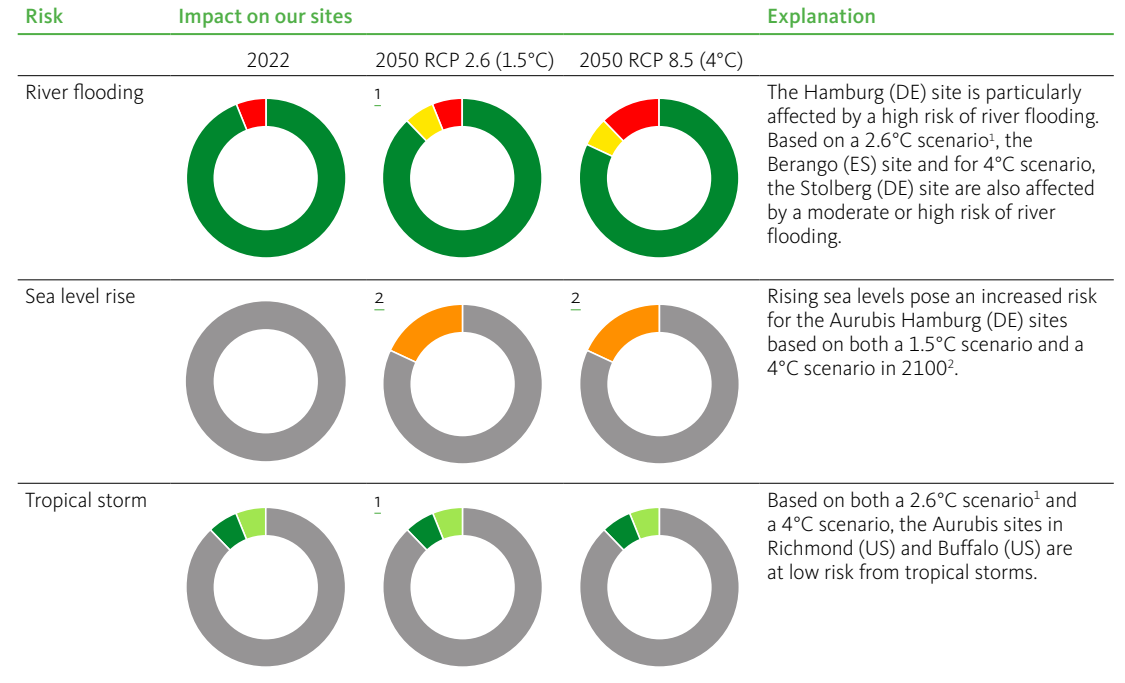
| Risk | Impact on our sites | | | Explanation |
|---|---|---|---|---|
| | 2022 | 2050 RCP 2.6 (1.5°C) | 2050 RCP 8.5 (4°C) | |
| River flooding | | 1 | | The Hamburg (DE) site is particularly affected by a high risk of river flooding. Based on a 2.6°C scenario$^1$, the Berango (ES) site and for 4°C scenario, the Stolberg (DE) site are also affected by a moderate or high risk of river flooding. |
| Sea level rise | | 2 | 2 | Rising sea levels pose an increased risk for the Aurubis Hamburg (DE) sites based on both a 1.5°C scenario and a 4°C scenario in 2100$^2$. |
| Tropical storm | | 1 | | Based on both a 2.6°C scenario$^1$ and a 4°C scenario, the Aurubis sites in Richmond (US) and Buffalo (US) are at low risk from tropical storms. |